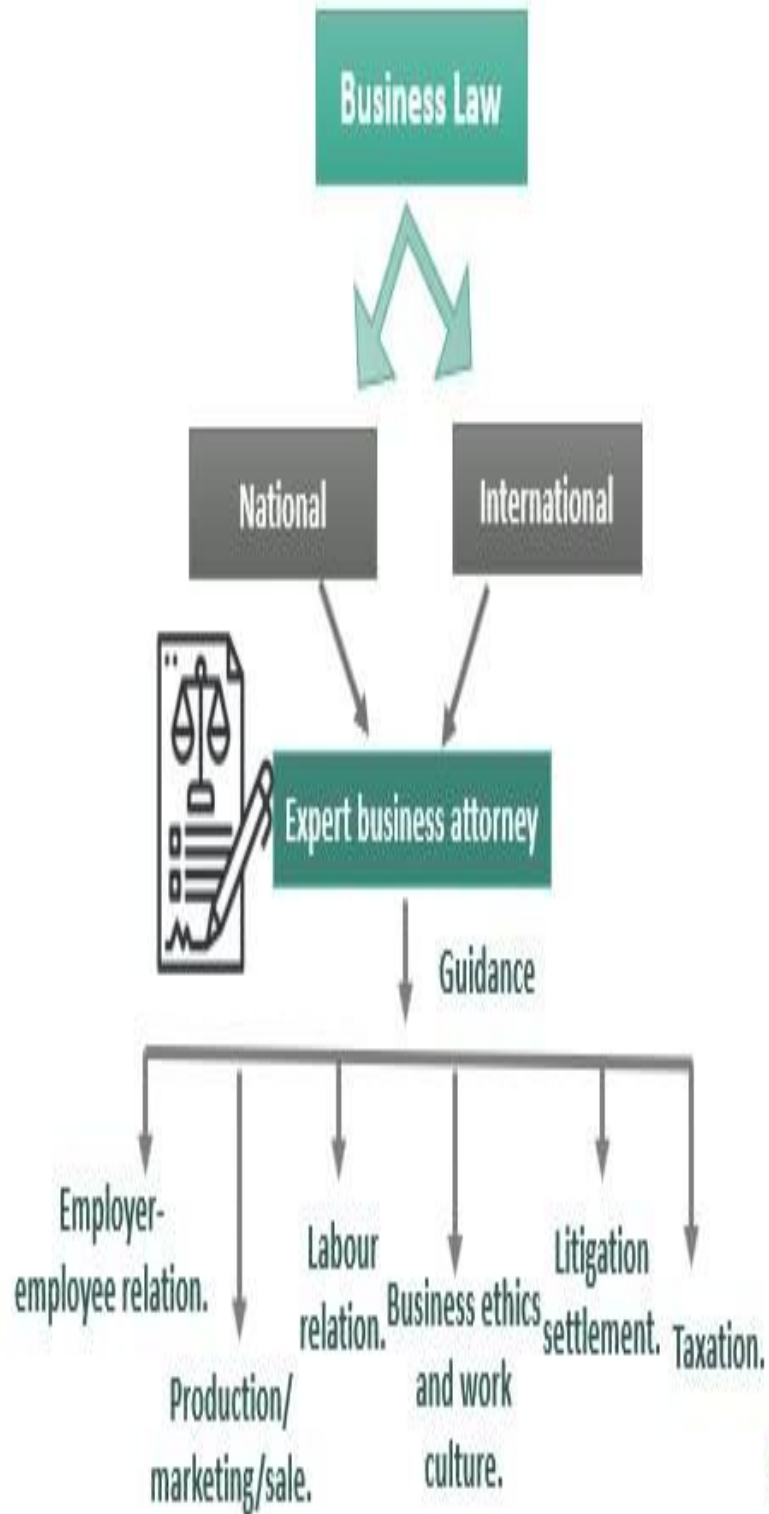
Business Law

National

International

Expert business attorney

Guidance

Employer-employee relation.

Production/ marketing/sale.

Labour relation.

Business ethics and work culture.

Litigation settlement.

Taxation.